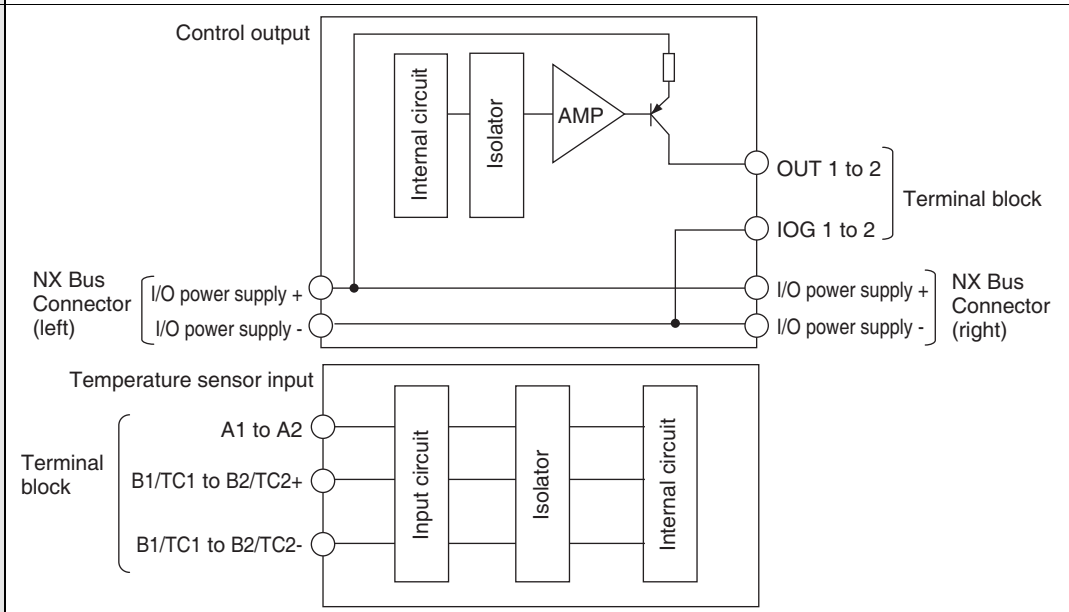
Control output

Internal circuit

Isolator

AMP

OUT 1 to 2

IOG 1 to 2

Terminal block

NX Bus Connector (left)

I/O power supply +

I/O power supply -

I/O power supply +

I/O power supply -

NX Bus Connector (right)

Temperature sensor input

Terminal block

A1 to A2

B1/TC1 to B2/TC2+

B1/TC1 to B2/TC2-

Input circuit

Isolator

Internal circuit